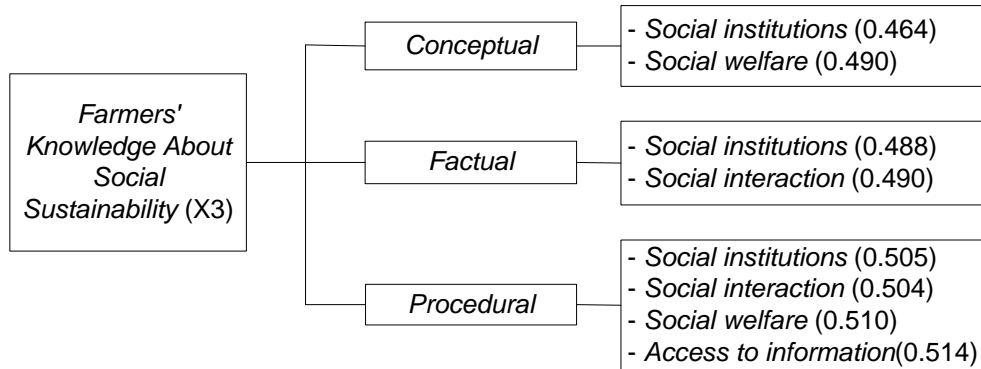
Farmers' Knowledge About Social Sustainability (X3)

Conceptual

- Social institutions (0.464)
- Social welfare (0.490)

Factual

- Social institutions (0.488)
- Social interaction (0.490)

Procedural

- Social institutions (0.505)
- Social interaction (0.504)
- Social welfare (0.510)
- Access to information(0.514)